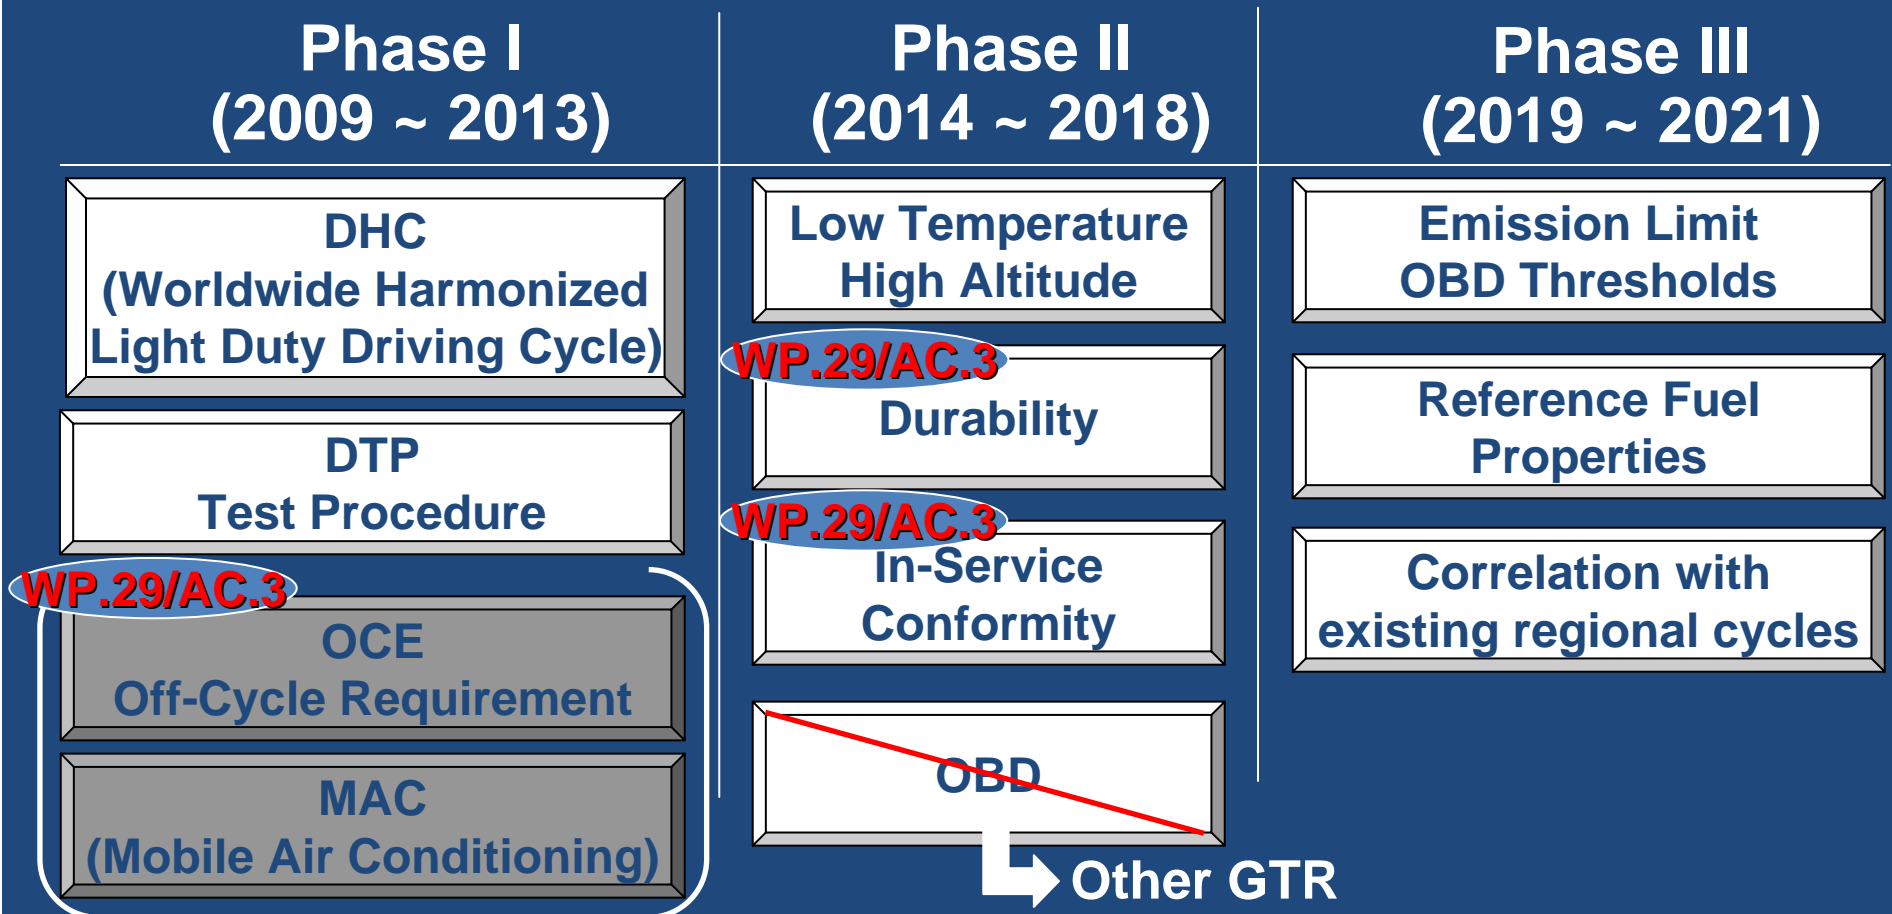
Phase I
(2009 ~ 2013)

DHC
(Worldwide Harmonized Light Duty Driving Cycle)

DTP
Test Procedure

WP.29/AC.3

OCE
Off-Cycle Requirement

MAC
(Mobile Air Conditioning)

Phase II
(2014 ~ 2018)

Low Temperature
High Altitude

WP.29/AC.3

Durability

WP.29/AC.3

In-Service
Conformity

OBD

Other GTR

Phase III
(2019 ~ 2021)

Emission Limit
OBD Thresholds

Reference Fuel
Properties

Correlation with
existing regional cycles